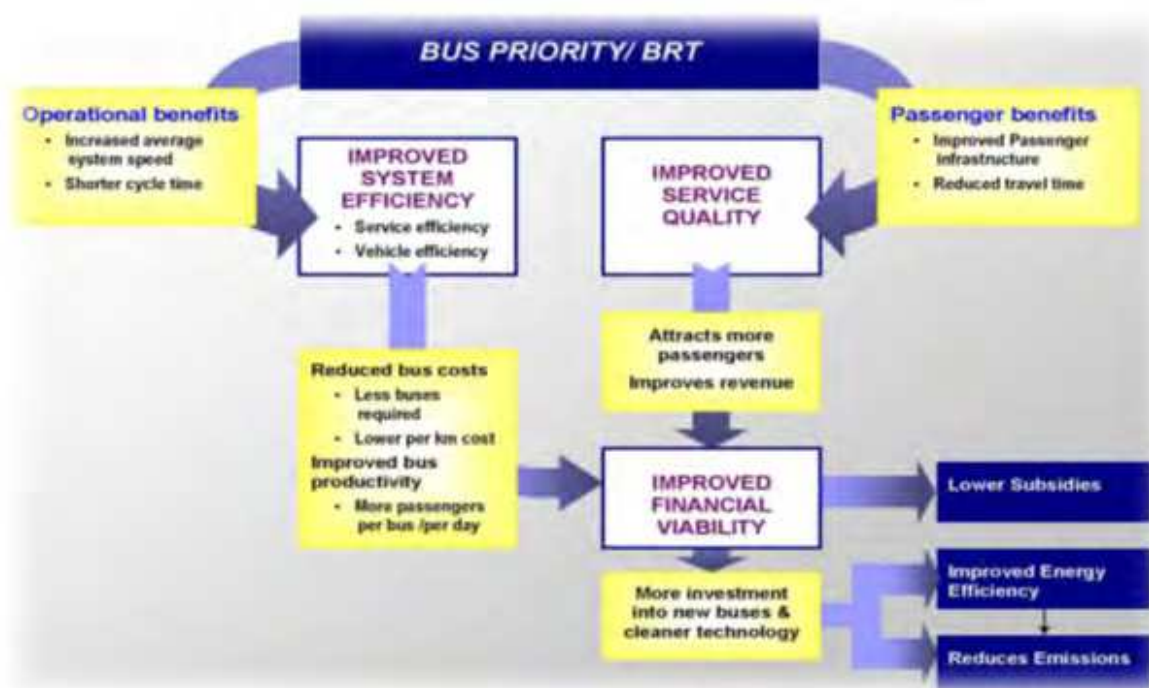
BUS PRIORITY/ BRT

Operational benefits
- Increased average system speed
- Shorter cycle time

IMPROVED SYSTEM EFFICIENCY
- Service efficiency
- Vehicle efficiency

IMPROVED SERVICE QUALITY

Passenger benefits
- Improved Passenger infrastructure
- Reduced travel time

Reduced bus costs
- Less buses required
- Lower per km cost

Improved bus productivity
- More passengers per bus /per day

Attracts more passengers
Improves revenue

IMPROVED FINANCIAL VIABILITY

Lower Subsidies

More investment into new buses & cleaner technology

Improved Energy Efficiency

Reduces Emissions